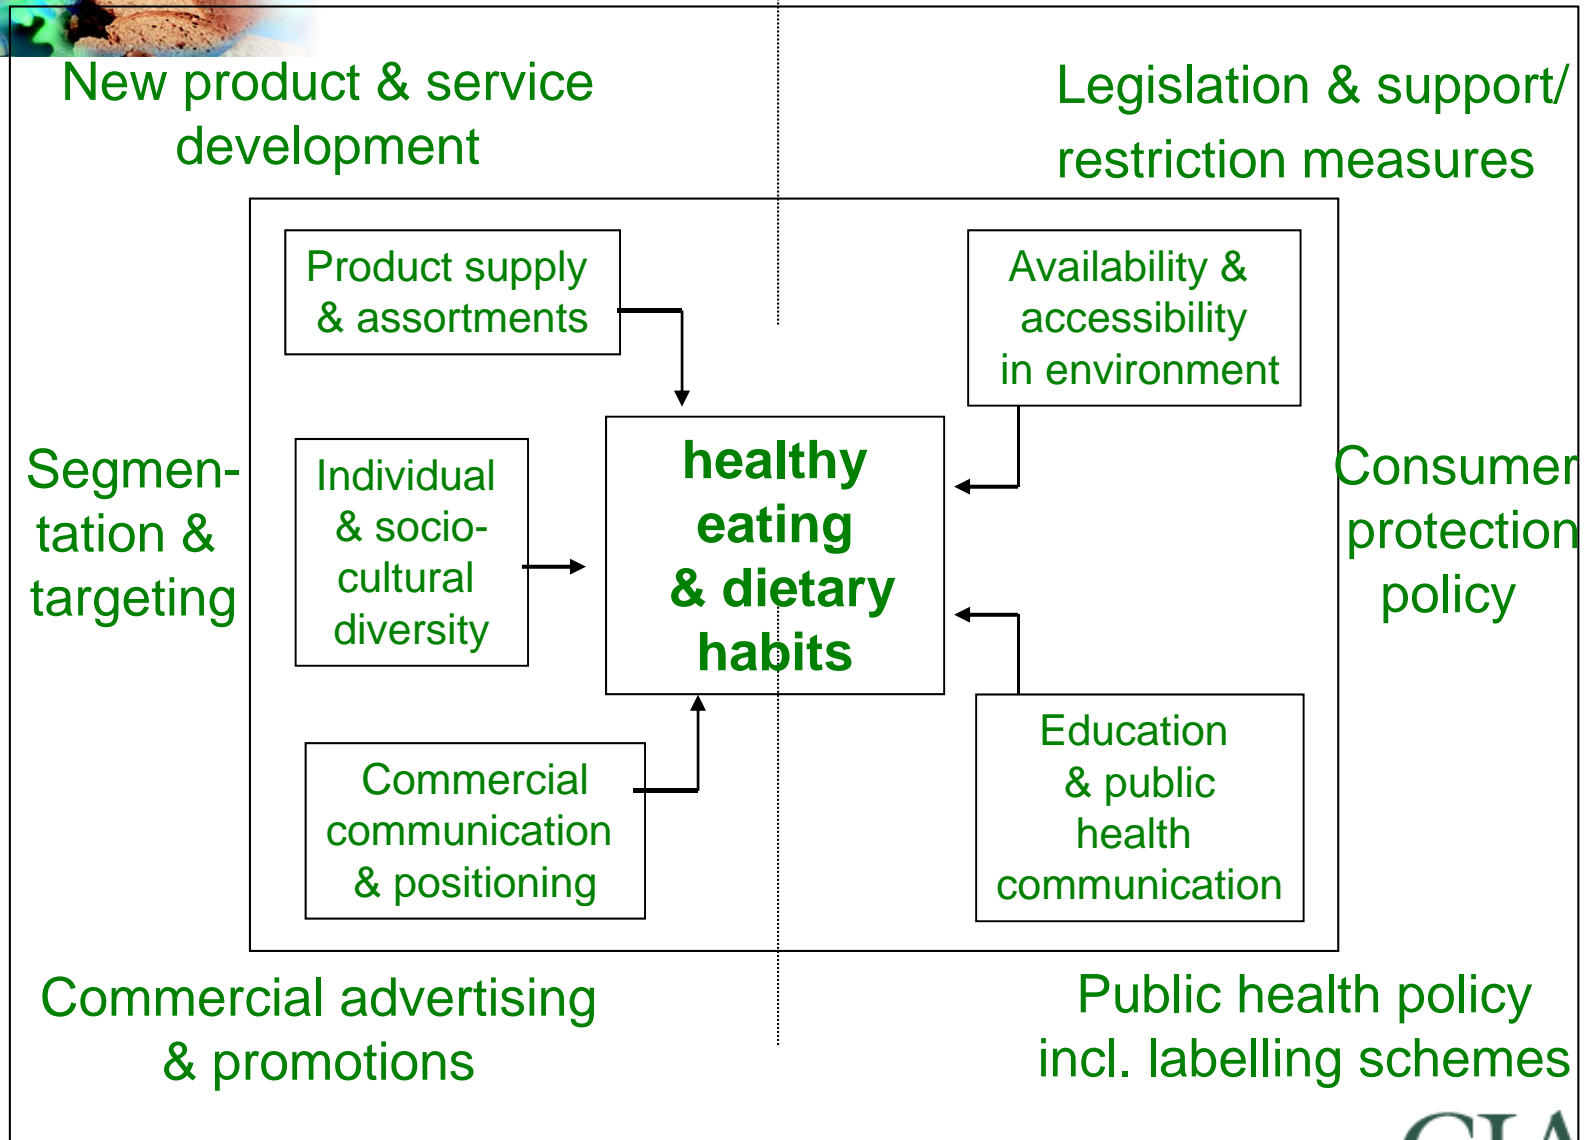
New product & service development

Legislation & support/ restriction measures

Product supply & assortments

Availability & accessibility in environment

Segmentation & targeting

Individual & socio-cultural diversity

healthy eating & dietary habits

Consumer protection policy

Commercial communication & positioning

Education & public health communication

Commercial advertising & promotions

Public health policy incl. labelling schemes

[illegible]